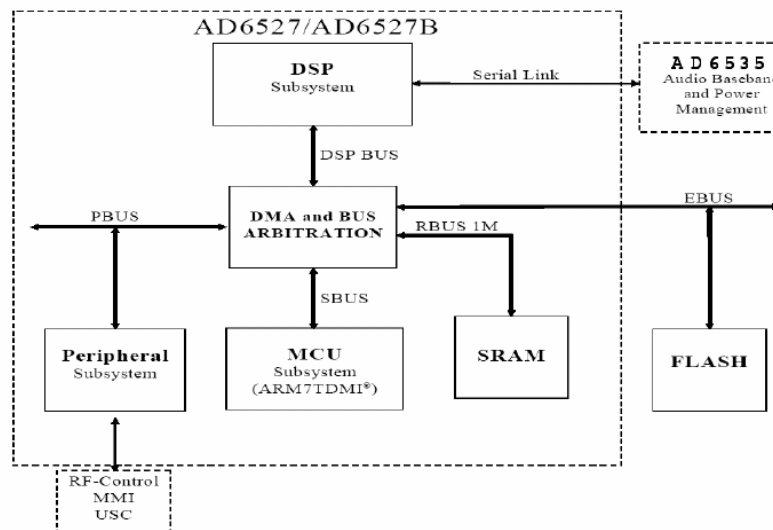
AD6527/AD6527B

DSP
Subsystem

Serial Link

AD6535
Audio Baseband
and Power
Management

DSP BUS

PBUS

DMA and BUS
ARBITRATION

RBUS 1M

EBUS

SBUS

Peripheral
Subsystem

MCU
Subsystem
(ARM7TDMI®)

SRAM

FLASH

RF-Control
MMI
USC